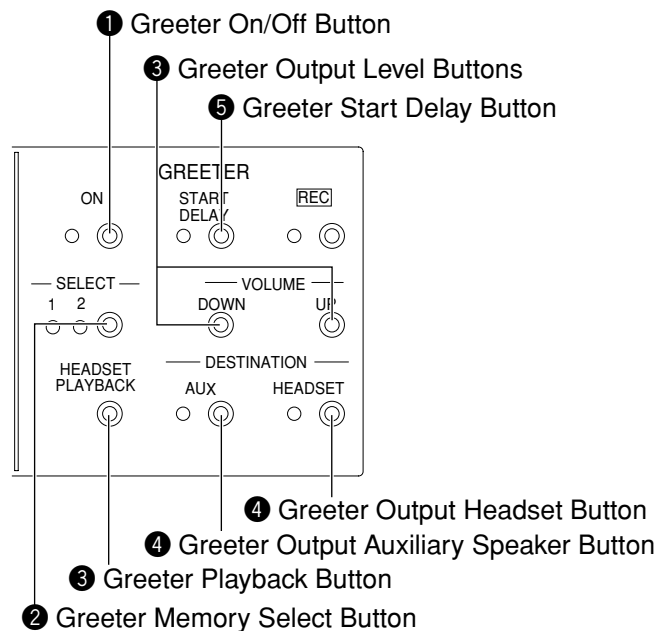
❶ Greeter On/Off Button

❸ Greeter Output Level Buttons

❺ Greeter Start Delay Button

GREETER

ON

START DELAY

REC

SELECT

1 2

VOLUME

DOWN

UP

HEADSET PLAYBACK

DESTINATION

AUX

HEADSET

❹ Greeter Output Headset Button

❹ Greeter Output Auxiliary Speaker Button

❸ Greeter Playback Button

❷ Greeter Memory Select Button